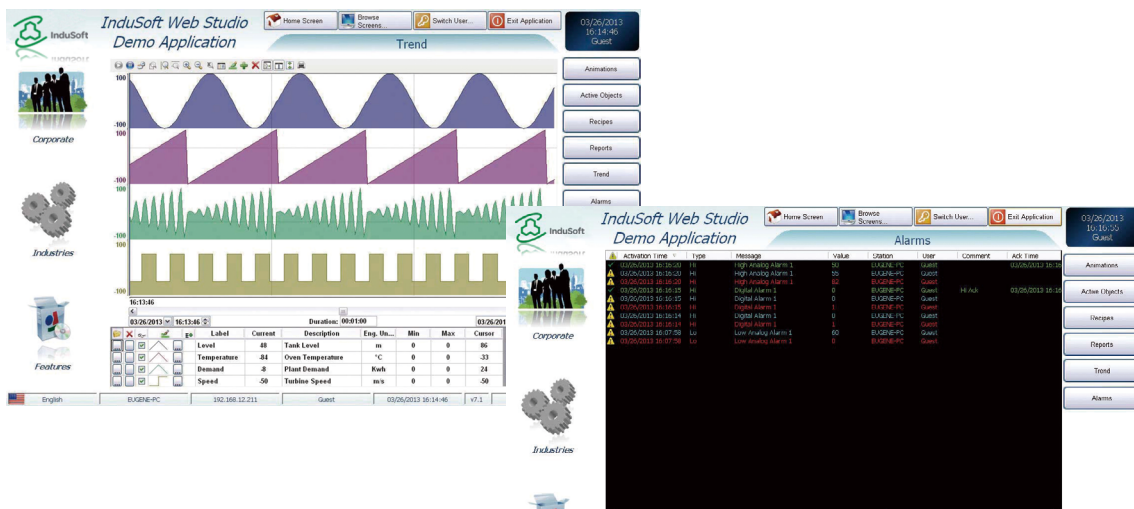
InduSoft

InduSoft Web Studio Demo Application

Home Screen
Browse Screens...
Switch User...
Exit Application

03/26/2013 16:14:46 Guest

Trend

Corporate

Industries

Features

Animations
Active Objects
Recipes
Reports
Trend
Alarms

100
-100
100
-100
100
-100
100
-100

16:13:46

03/26/2013 16:13:46 Duration: 00:01:00 03/26/201

| | Label | Current | Description | Eng. Un... | Min | Max | Cursor |
|---|---|---|---|---|---|---|---|
| | Level | 48 | Tank Level | m | 0 | 0 | 86 |
| | Temperature | -84 | Oven Temperature | °C | 0 | 0 | -33 |
| | Demand | -8 | Plant Demand | Kwh | 0 | 0 | 24 |
| | Speed | -50 | Turbine Speed | m/s | 0 | 0 | -50 |

English | EUGENE-PC | 192.168.12.211 | Guest | 03/26/2013 16:14:46 | v7.1

InduSoft

InduSoft Web Studio Demo Application

Home Screen
Browse Screens...
Switch User...
Exit Application

03/26/2013 16:16:55 Guest

Alarms

Corporate

Industries

| Activation Time | Type | Message | Value | Station | User | Comment | Ack Time |
|---|---|---|---|---|---|---|---|
| 03/26/2013 16:16:20 | Hi | High Analog Alarm 1 | 90 | EUGENE-PC | Guest | | 03/26/2013 16:16 |
| 03/26/2013 16:16:20 | Hi | High Analog Alarm 1 | 55 | EUGENE-PC | Guest | | |
| 03/26/2013 16:16:20 | Hi | High Analog Alarm 1 | 82 | EUGENE-PC | Guest | | |
| 03/26/2013 16:16:15 | Hi | Digital Alarm 1 | 0 | EUGENE-PC | Guest | Hi Ack | 03/26/2013 16:16 |
| 03/26/2013 16:16:15 | Hi | Digital Alarm 1 | 0 | EUGENE-PC | Guest | | |
| 03/26/2013 16:16:15 | Hi | Digital Alarm 1 | 1 | EUGENE-PC | Guest | | |
| 03/26/2013 16:16:14 | Hi | Digital Alarm 1 | 0 | EUGENE-PC | Guest | | |
| 03/26/2013 16:16:14 | Hi | Digital Alarm 1 | 1 | EUGENE-PC | Guest | | |
| 03/26/2013 16:07:58 | Lo | Low Analog Alarm 1 | 60 | EUGENE-PC | Guest | | |
| 03/26/2013 16:07:58 | Lo | Low Analog Alarm 1 | 0 | EUGENE-PC | Guest | | |

Animations
Active Objects
Recipes
Reports
Trend
Alarms